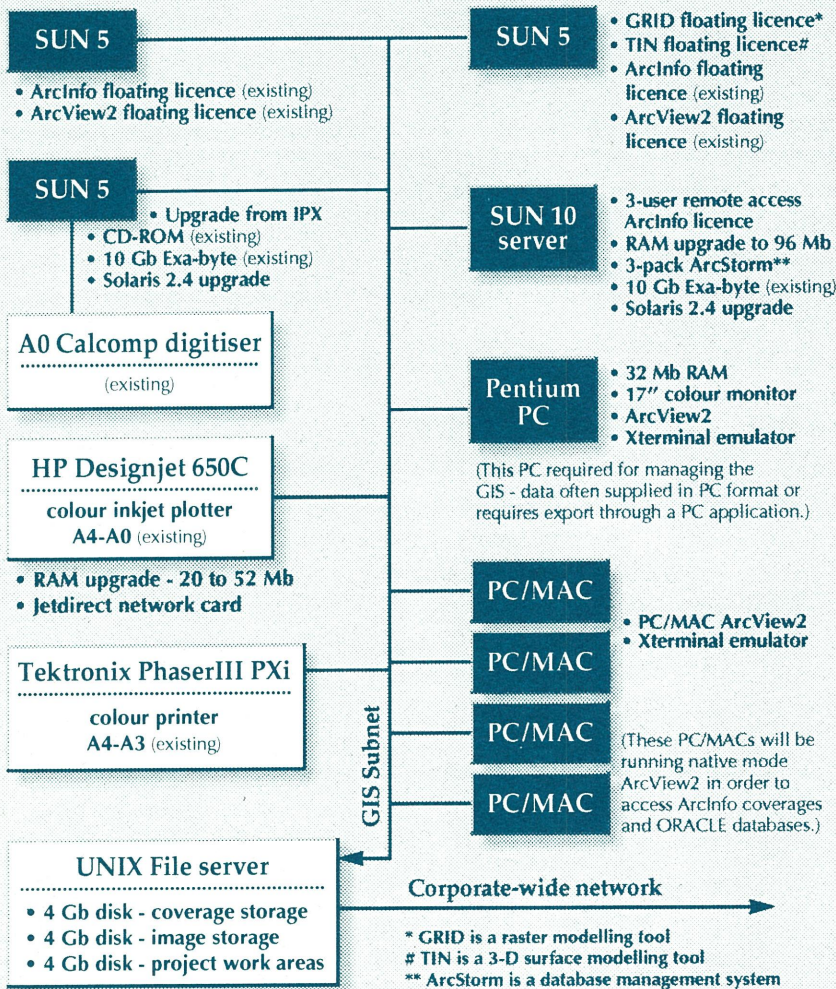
SUN 5

• ArcInfo floating licence (existing)
• ArcView2 floating licence (existing)

SUN 5

• GRID floating licence*
• TIN floating licence#
• ArcInfo floating licence (existing)
• ArcView2 floating licence (existing)

SUN 5

• Upgrade from IPX
• CD-ROM (existing)
• 10 Gb Exa-byte (existing)
• Solaris 2.4 upgrade

SUN 10 server

• 3-user remote access ArcInfo licence
• RAM upgrade to 96 Mb
• 3-pack ArcStorm**
• 10 Gb Exa-byte (existing)
• Solaris 2.4 upgrade

A0 Calcomp digitiser

(existing)

Pentium PC

• 32 Mb RAM
• 17" colour monitor
• ArcView2
• Xterminal emulator

(This PC required for managing the GIS - data often supplied in PC format or requires export through a PC application.)

HP Designjet 650C

colour inkjet plotter
A4-A0 (existing)

• RAM upgrade - 20 to 52 Mb
• Jetdirect network card

PC/MAC

PC/MAC

• PC/MAC ArcView2
• Xterminal emulator

Tektronix PhaserIII PXi

colour printer
A4-A3 (existing)

PC/MAC

PC/MAC

(These PC/MACs will be running native mode ArcView2 in order to access ArcInfo coverages and ORACLE databases.)

GIS Subnet

UNIX File server

• 4 Gb disk - coverage storage
• 4 Gb disk - image storage
• 4 Gb disk - project work areas

Corporate-wide network

* GRID is a raster modelling tool
# TIN is a 3-D surface modelling tool
** ArcStorm is a database management system